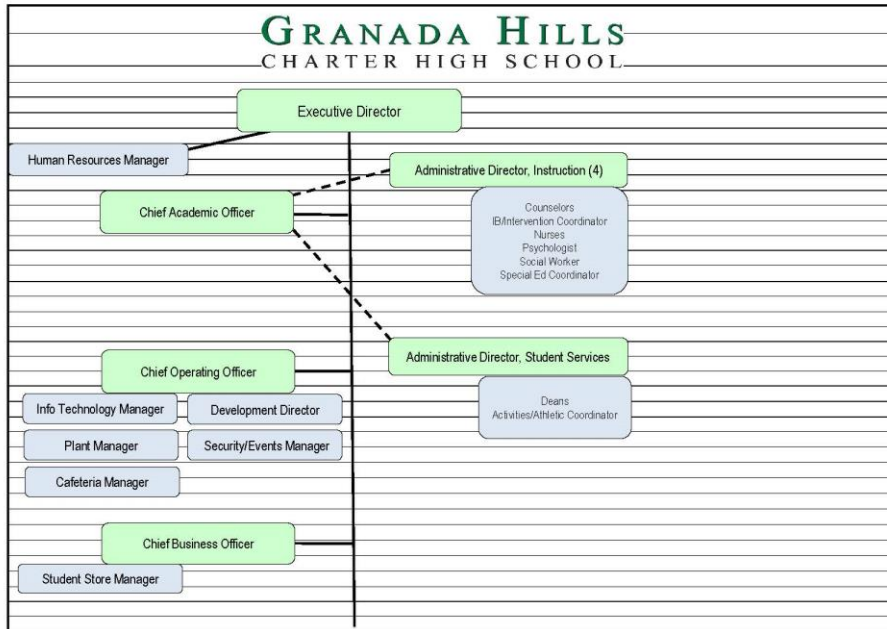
GRANADA HILLS
CHARTER HIGH SCHOOL

Executive Director

Human Resources Manager

Administrative Director, Instruction (4)

Chief Academic Officer

Counselors
IB/Intervention Coordinator
Nurses
Psychologist
Social Worker
Special Ed Coordinator

Administrative Director, Student Services

Chief Operating Officer

Deans
Activities/Athletic Coordinator

Info Technology Manager

Development Director

Plant Manager

Security/Events Manager

Cafeteria Manager

Chief Business Officer

Student Store Manager